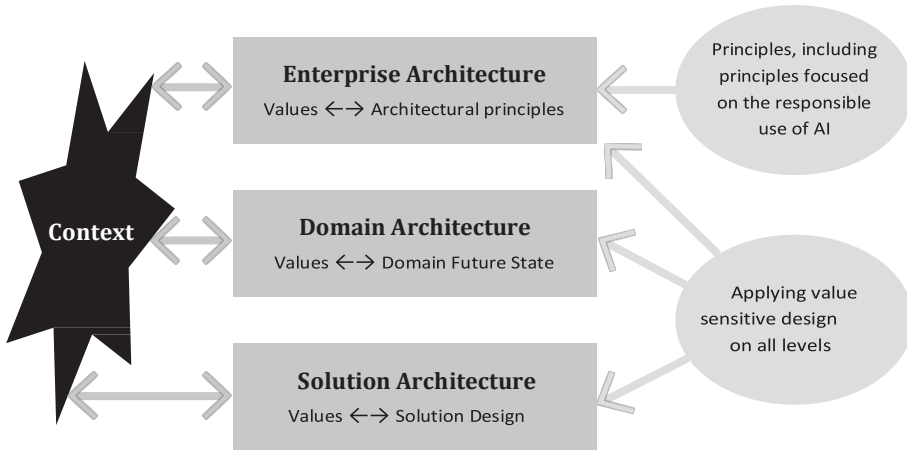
Context

Enterprise Architecture
Values $\leftarrow\rightarrow$ Architectural principles

Domain Architecture
Values $\leftarrow\rightarrow$ Domain Future State

Solution Architecture
Values $\leftarrow\rightarrow$ Solution Design

Principles, including principles focused on the responsible use of AI

Applying value sensitive design on all levels